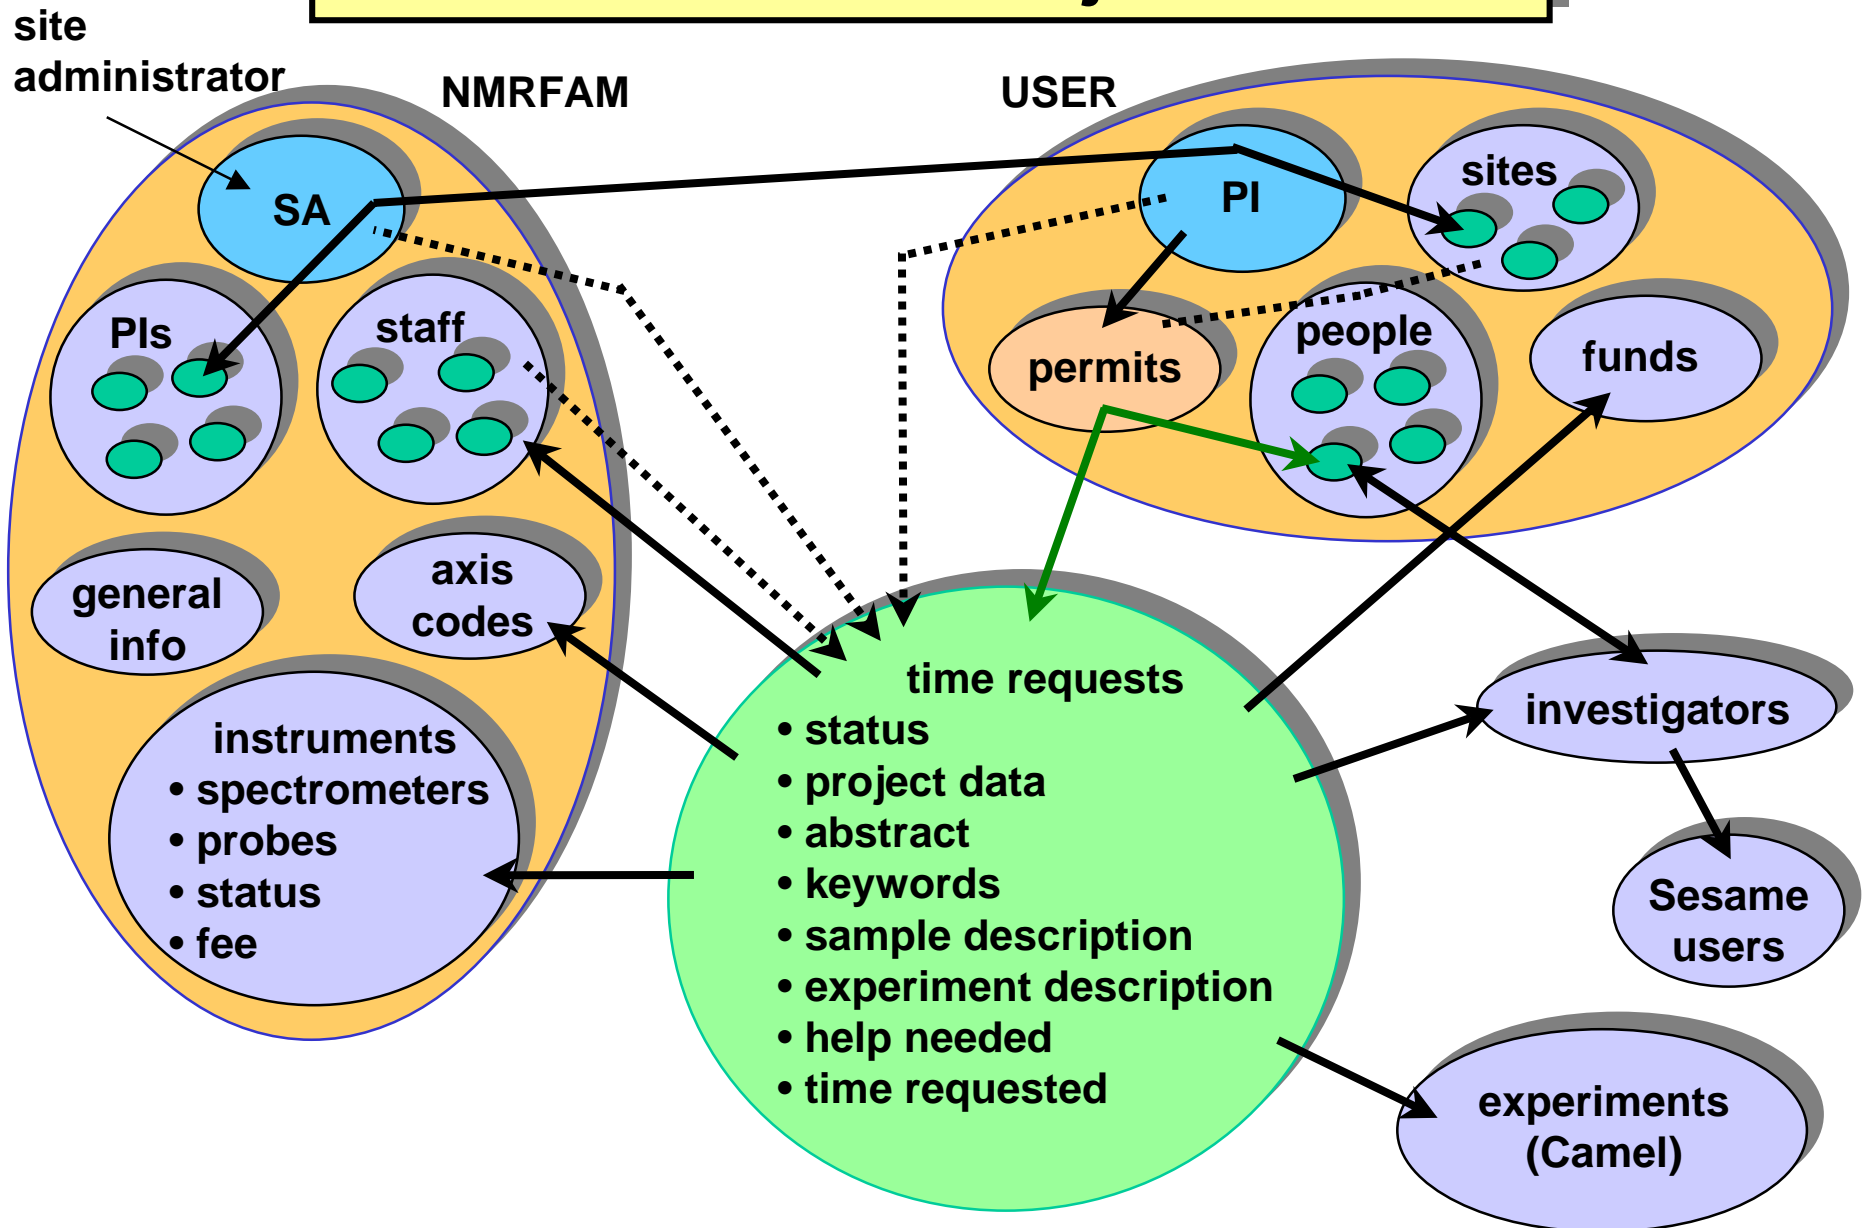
site administrator

NMRFAM

USER

SA

PI

sites

PIs

staff

permits

people

funds

general info

axis codes

instruments
• spectrometers
• probes
• status
• fee

time requests
• status
• project data
• abstract
• keywords
• sample description
• experiment description
• help needed
• time requested

investigators

Sesame users

experiments (Camel)